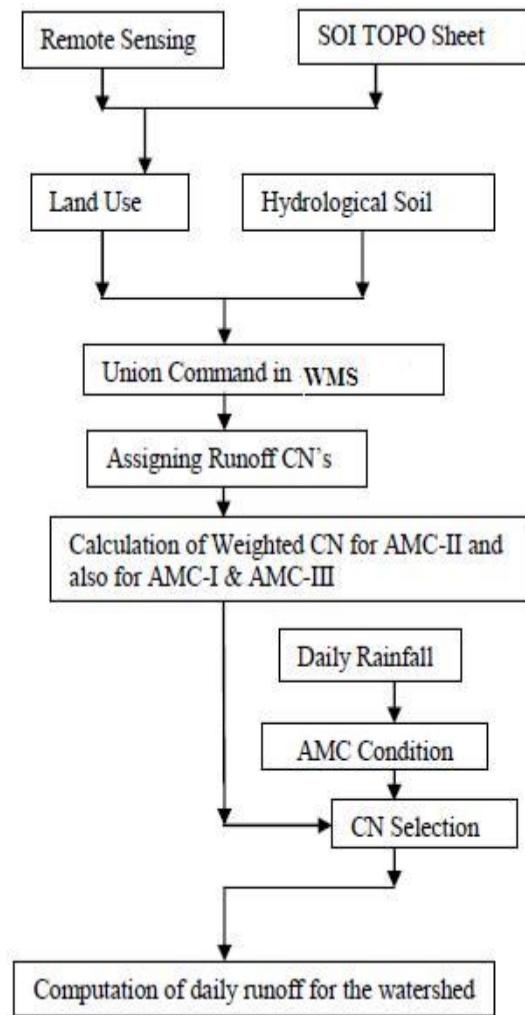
Remote Sensing

SOI TOPO Sheet

Land Use

Hydrological Soil

Union Command in WMS

Assigning Runoff CN's

Calculation of Weighted CN for AMC-II and also for AMC-I & AMC-III

Daily Rainfall

AMC Condition

CN Selection

Computation of daily runoff for the watershed